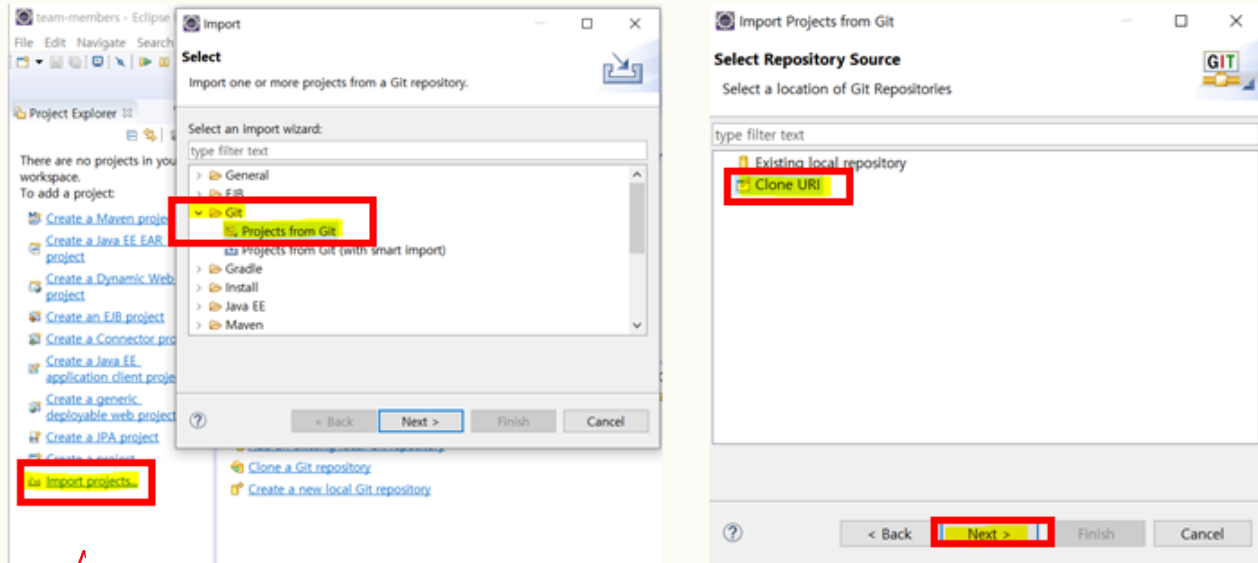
team-members - Eclipse

File Edit Navigate Search

Project Explorer

There are no projects in you workspace.
To add a project:

Create a Maven project
Create a Java EE EAR project
Create a Dynamic Web project
Create an EJB project
Create a Connector pro
Create a Java EE application client proje
Create a generic deployable web project
Create a JPA project
Create a project
Import projects...

Import

Select

Import one or more projects from a Git repository.

Select an import wizard:

type filter text

General
EJB
Git
Projects from Git
Projects from Git (with smart import)
Gradle
Install
Java EE
Maven

?

< Back

Next >

Finish

Cancel

Add an existing local Git repository
Clone a Git repository
Create a new local Git repository

Import Projects from Git

Select Repository Source

Select a location of Git Repositories

GIT

type filter text

Existing local repository
Clone URI

?

< Back

Next >

Finish

Cancel